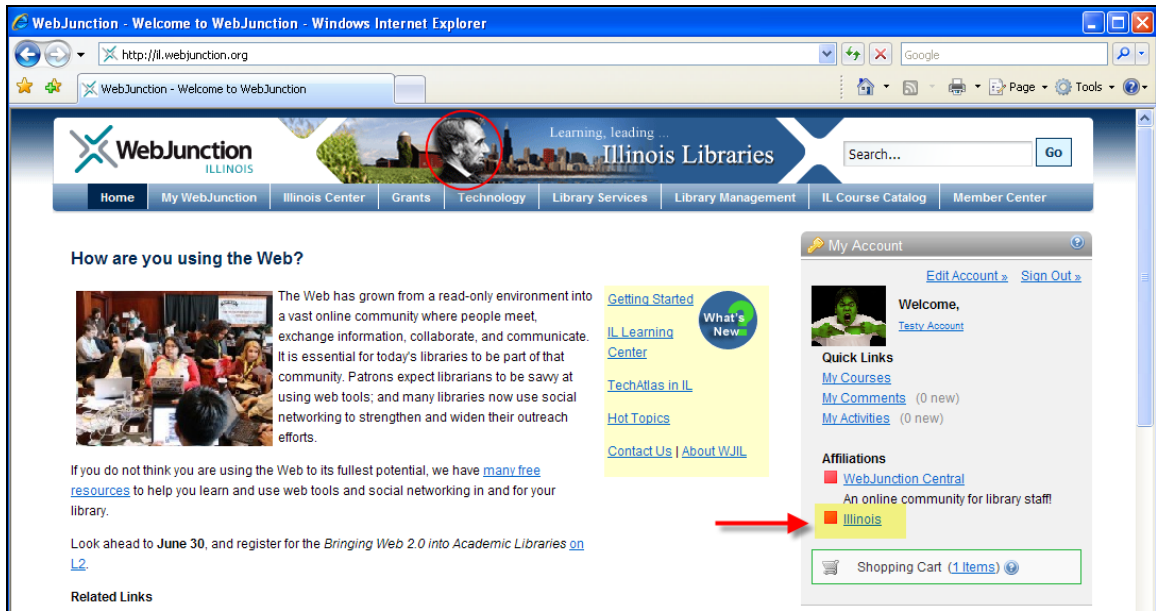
WebJunction - Welcome to WebJunction - Windows Internet Explorer

http://il.webjunction.org

Google

WebJunction - Welcome to WebJunction

Page Tools

WebJunction ILLINOIS

Learning, leading ... Illinois Libraries

Search...

Go

Home | My WebJunction | Illinois Center | Grants | Technology | Library Services | Library Management | IL Course Catalog | Member Center

How are you using the Web?

The Web has grown from a read-only environment into a vast online community where people meet, exchange information, collaborate, and communicate. It is essential for today's libraries to be part of that community. Patrons expect librarians to be savvy at using web tools; and many libraries now use social networking to strengthen and widen their outreach efforts.

Getting Started

What's New?

IL Learning Center

TechAtlas in IL

Hot Topics

Contact Us | About WJIL

If you do not think you are using the Web to its fullest potential, we have many free resources to help you learn and use web tools and social networking in and for your library.

Look ahead to June 30, and register for the Bringing Web 2.0 into Academic Libraries on L2.

Related Links

My Account

Edit Account » Sign Out »

Welcome,

Testy Account

Quick Links

My Courses

My Comments (0 new)

My Activities (0 new)

Affiliations

WebJunction Central

An online community for library staff!

Illinois

Shopping Cart (1 Items)